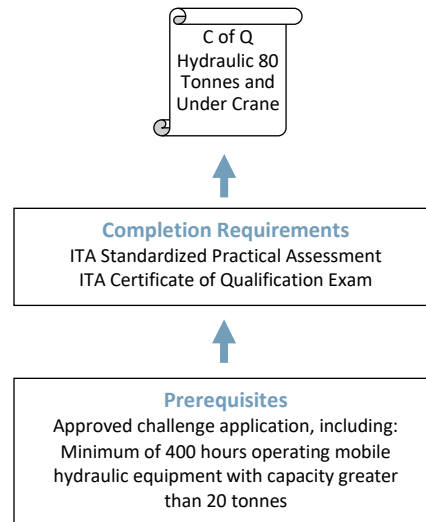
C of Q Hydraulic 80 Tonnes and Under Crane

Completion Requirements
ITA Standardized Practical Assessment
ITA Certificate of Qualification Exam

Prerequisites
Approved challenge application, including:
Minimum of 400 hours operating mobile hydraulic equipment with capacity greater than 20 tonnes